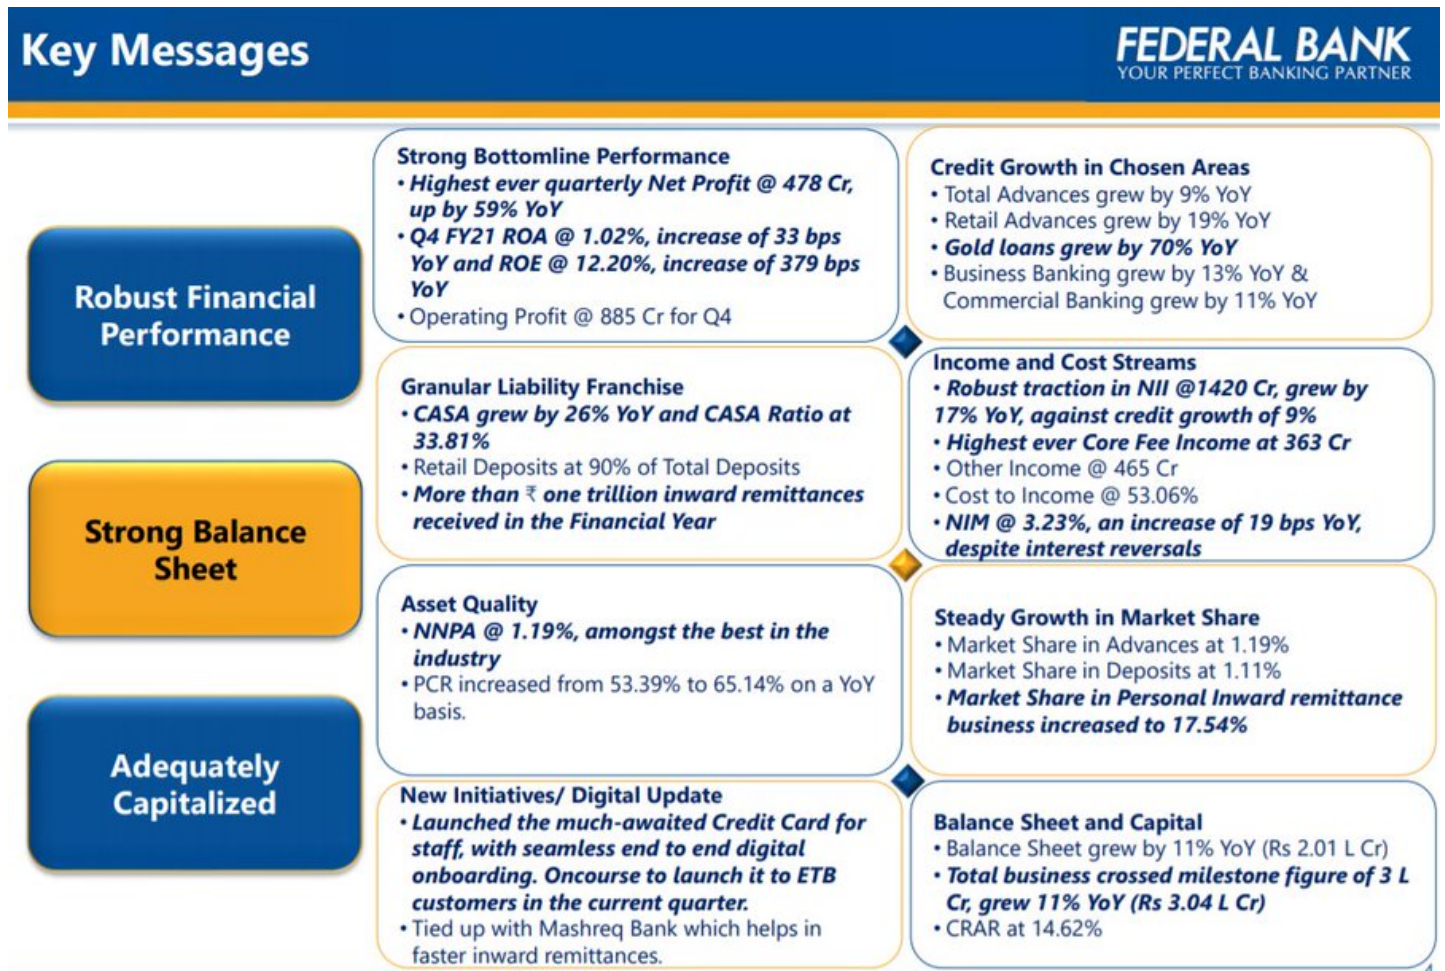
Key Messages

FEDERAL BANK
YOUR PERFECT BANKING PARTNER

Robust Financial Performance

Strong Balance Sheet

Adequately Capitalized

Strong Bottomline Performance
• Highest ever quarterly Net Profit @ 478 Cr, up by 59% YoY
• Q4 FY21 ROA @ 1.02%, increase of 33 bps YoY and ROE @ 12.20%, increase of 379 bps YoY
• Operating Profit @ 885 Cr for Q4

Credit Growth in Chosen Areas
• Total Advances grew by 9% YoY
• Retail Advances grew by 19% YoY
• Gold loans grew by 70% YoY
• Business Banking grew by 13% YoY & Commercial Banking grew by 11% YoY

Granular Liability Franchise
• CASA grew by 26% YoY and CASA Ratio at 33.81%
• Retail Deposits at 90% of Total Deposits
• More than ₹ one trillion inward remittances received in the Financial Year

Income and Cost Streams
• Robust traction in NII @1420 Cr, grew by 17% YoY, against credit growth of 9%
• Highest ever Core Fee Income at 363 Cr
• Other Income @ 465 Cr
• Cost to Income @ 53.06%
• NIM @ 3.23%, an increase of 19 bps YoY, despite interest reversals

Asset Quality
• NNPA @ 1.19%, amongst the best in the industry
• PCR increased from 53.39% to 65.14% on a YoY basis.

Steady Growth in Market Share
• Market Share in Advances at 1.19%
• Market Share in Deposits at 1.11%
• Market Share in Personal Inward remittance business increased to 17.54%

New Initiatives/ Digital Update
• Launched the much-awaited Credit Card for staff, with seamless end to end digital onboarding. Oncourse to launch it to ETB customers in the current quarter.
• Tied up with Mashreq Bank which helps in faster inward remittances.

Balance Sheet and Capital
• Balance Sheet grew by 11% YoY (Rs 2.01 L Cr)
• Total business crossed milestone figure of 3 L Cr, grew 11% YoY (Rs 3.04 L Cr)
• CRAR at 14.62%